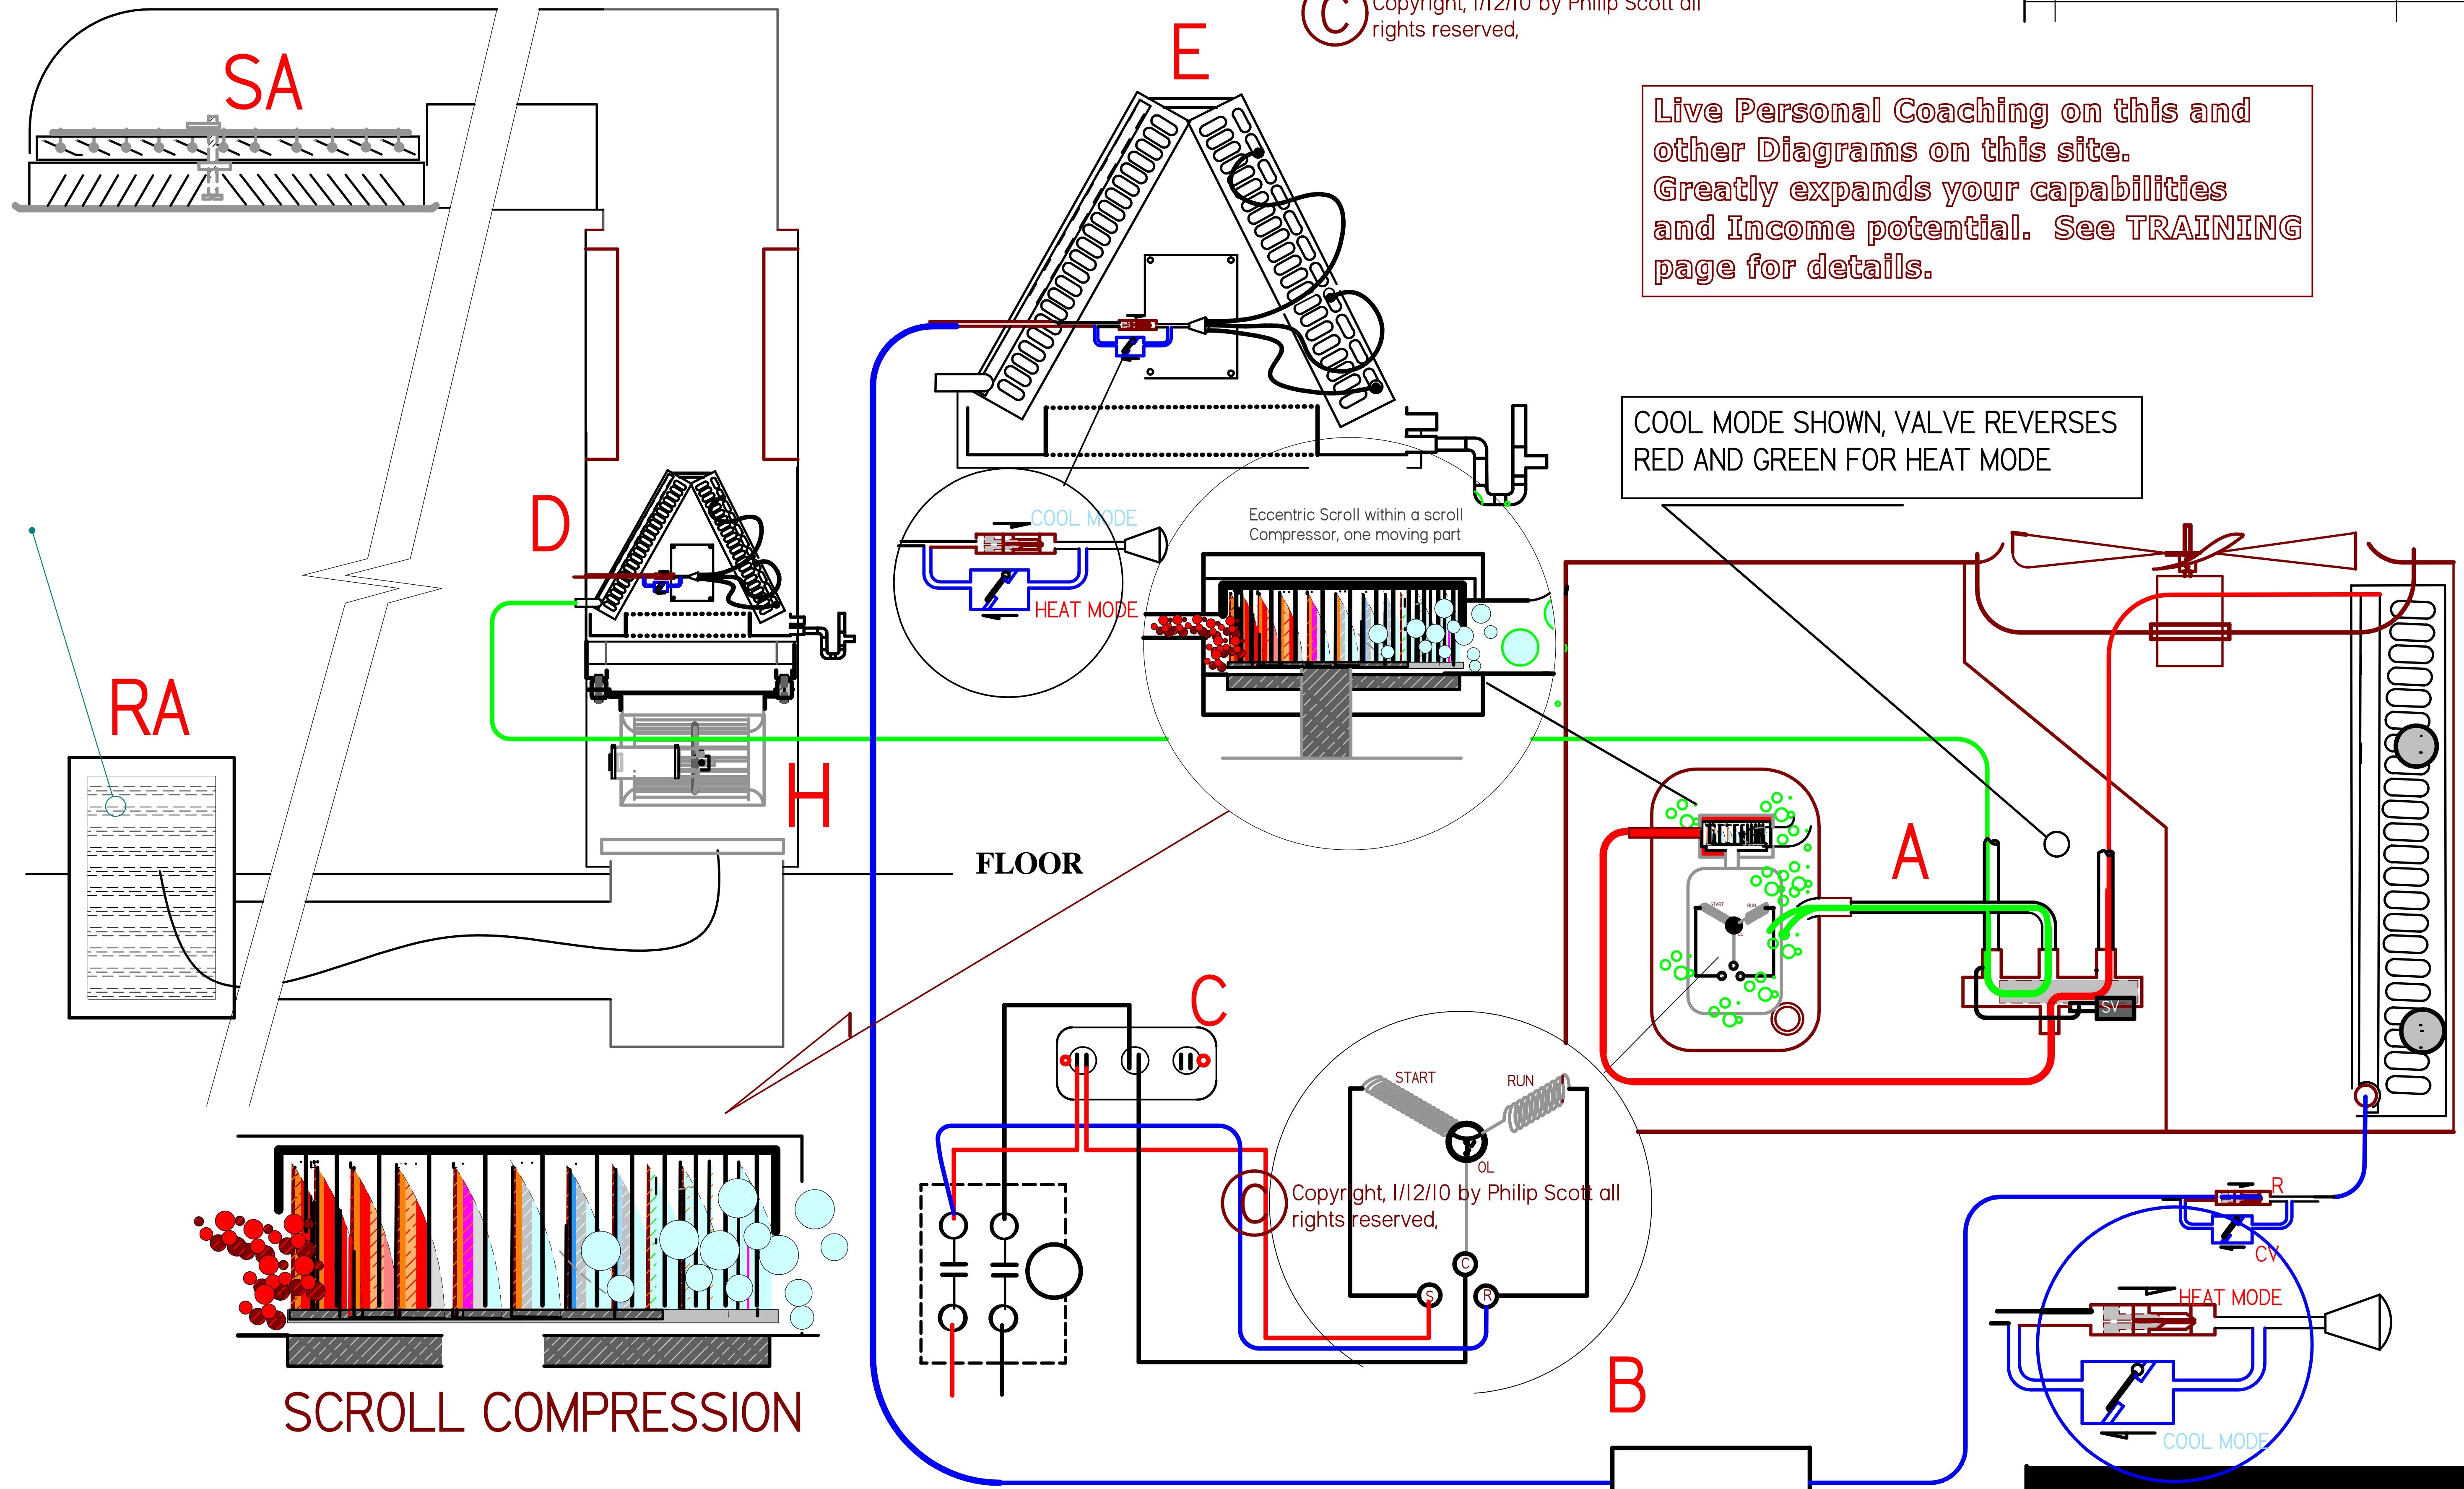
C Copyright, 1/12/10 by Philip Scott all rights reserved,

SA

E

Live Personal Coaching on this and other Diagrams on this site. Greatly expands your capabilities and Income potential. See TRAINING page for details.

COOL MODE SHOWN, VALVE REVERSES RED AND GREEN FOR HEAT MODE

D

COOL MODE

HEAT MODE

Eccentric Scroll within a scroll Compressor, one moving part

RA

H

FLOOR

A

SV

C

START

RUN

OL

C Copyright, 1/12/10 by Philip Scott all rights reserved,

C

S

R

R

CV

HEAT MODE

COOL MODE

B

SCROLL COMPRESSION